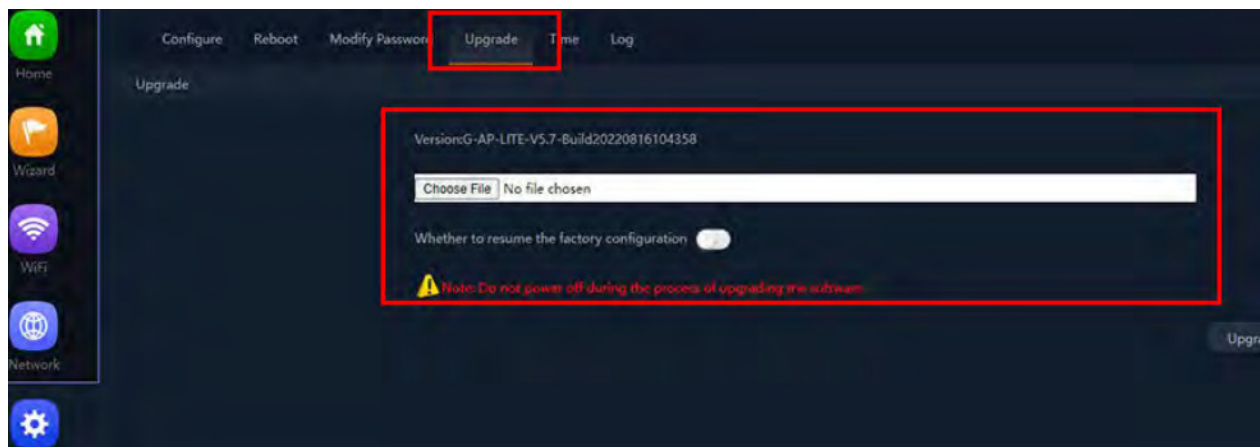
Home

Wizard

WiFi

Network

Configure Reboot Modify Passwor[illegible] Upgrade T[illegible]me Log

Upgrade

Version:G-AP-LITE-V5.7-Build20220816104358

Choose File No file chosen

Whether to resume the factory configuration

Note: Do not power off during the process of upgrading the software

Upgr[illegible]